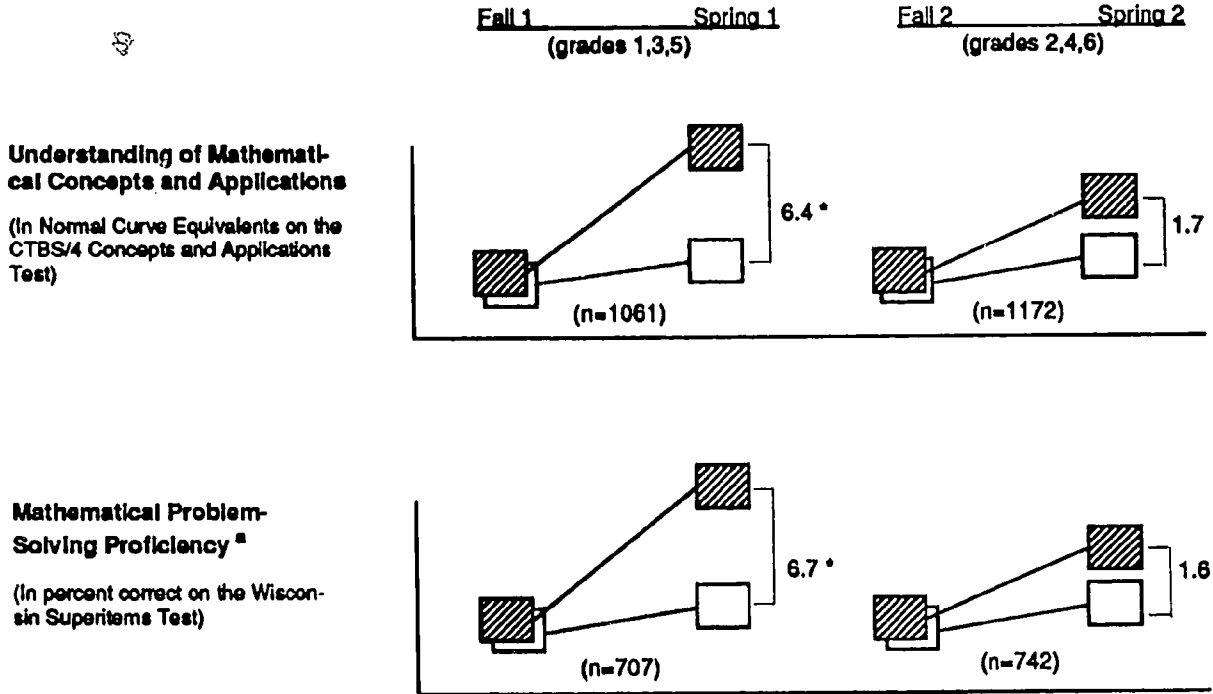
Fall 1 Spring 1
(grades 1,3,5)

Fall 2 Spring 2
(grades 2,4,6)

Understanding of Mathematical Concepts and Applications

(In Normal Curve Equivalents on the CTBS/4 Concepts and Applications Test)

6.4 *

(n=1061)

1.7

(n=1172)

Mathematical Problem-Solving Proficiency $^a$

(In percent correct on the Wisconsin Superitems Test)

6.7 *

(n=707)

1.6

(n=742)